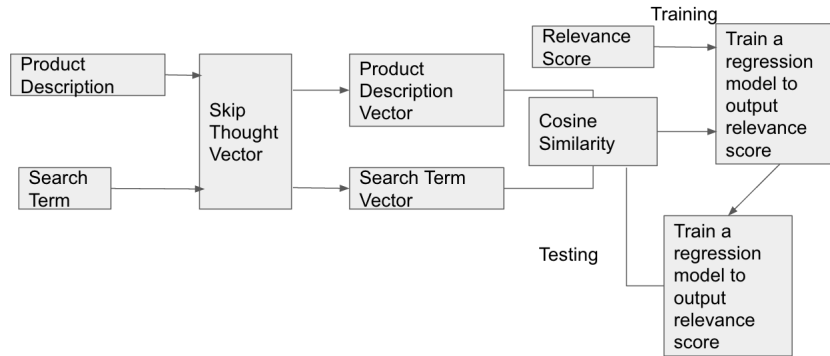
Training

Product Description

Search Term

Skip Thought Vector

Product Description Vector

Search Term Vector

Relevance Score

Cosine Similarity

Train a regression model to output relevance score

Testing

Train a regression model to output relevance score